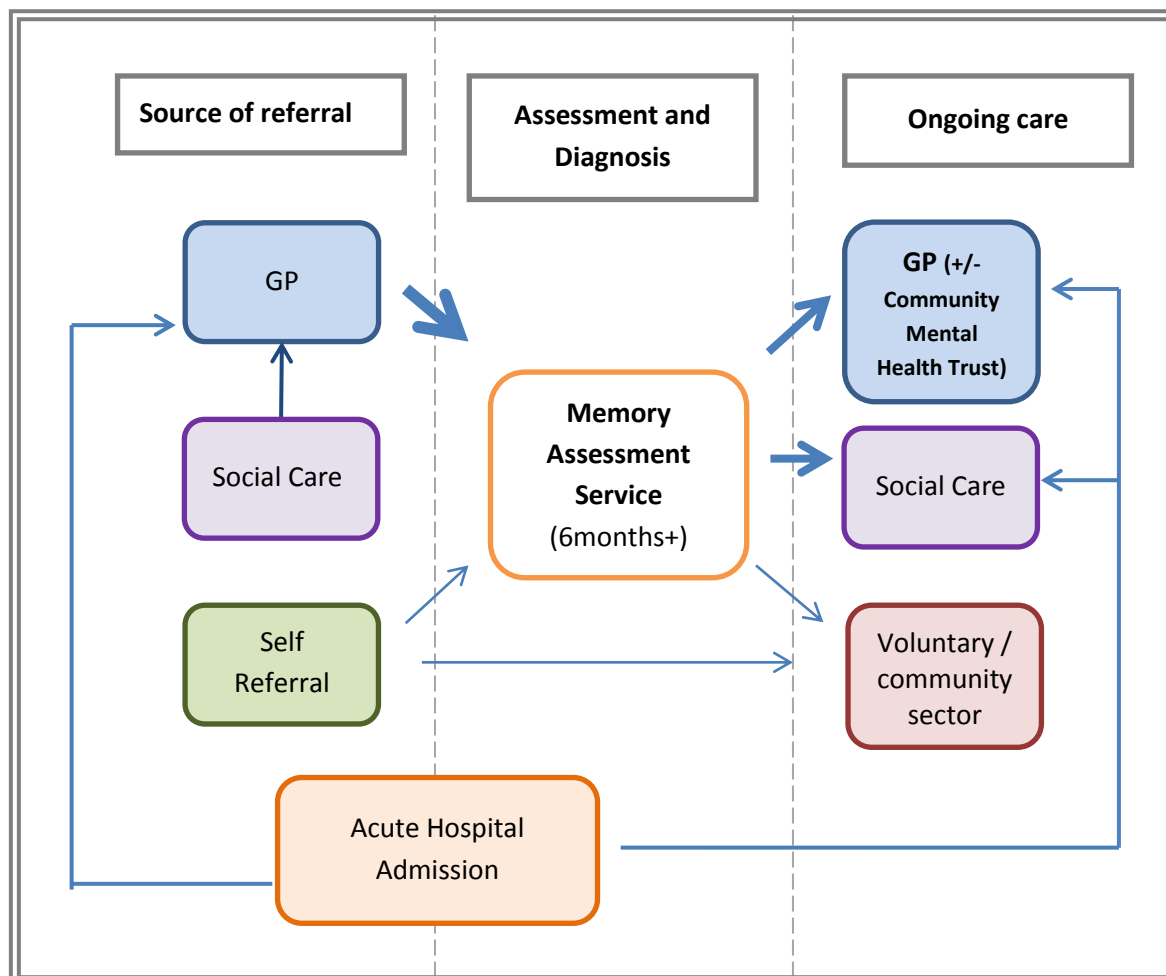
Source of referral

Assessment and Diagnosis

Ongoing care

GP

Social Care

Self Referral

Memory Assessment Service (6months+)

GP (+/- Community Mental Health Trust)

Social Care

Voluntary / community sector

Acute Hospital Admission